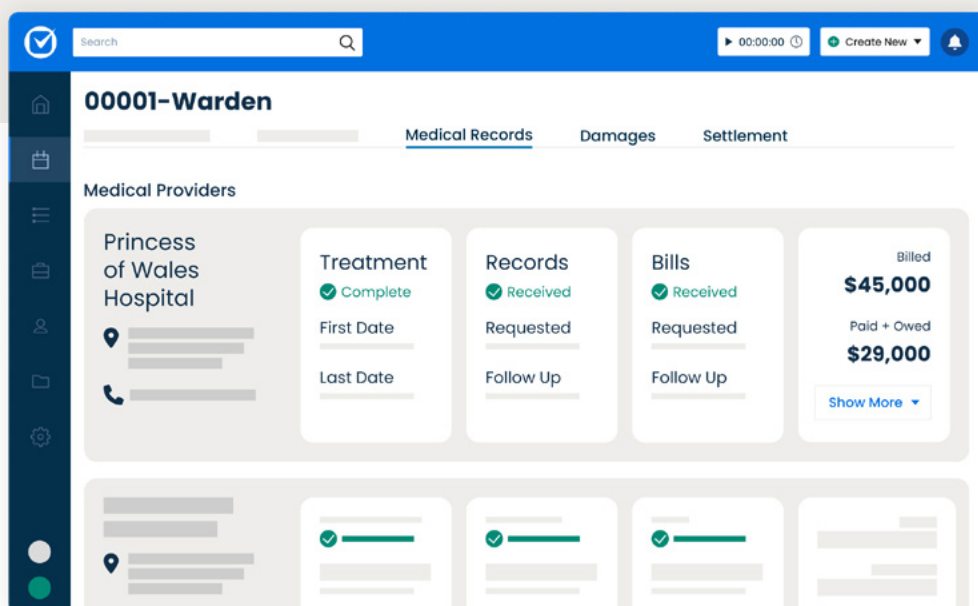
Search

00:00:00

Create New

00001-Warden

Medical Records
Damages
Settlement

Medical Providers

Princess of Wales Hospital

Treatment
Complete
First Date
Last Date

Records
Received
Requested
Follow Up

Bills
Received
Requested
Follow Up

Billed
$45,000
Paid + Owed
$29,000
Show More